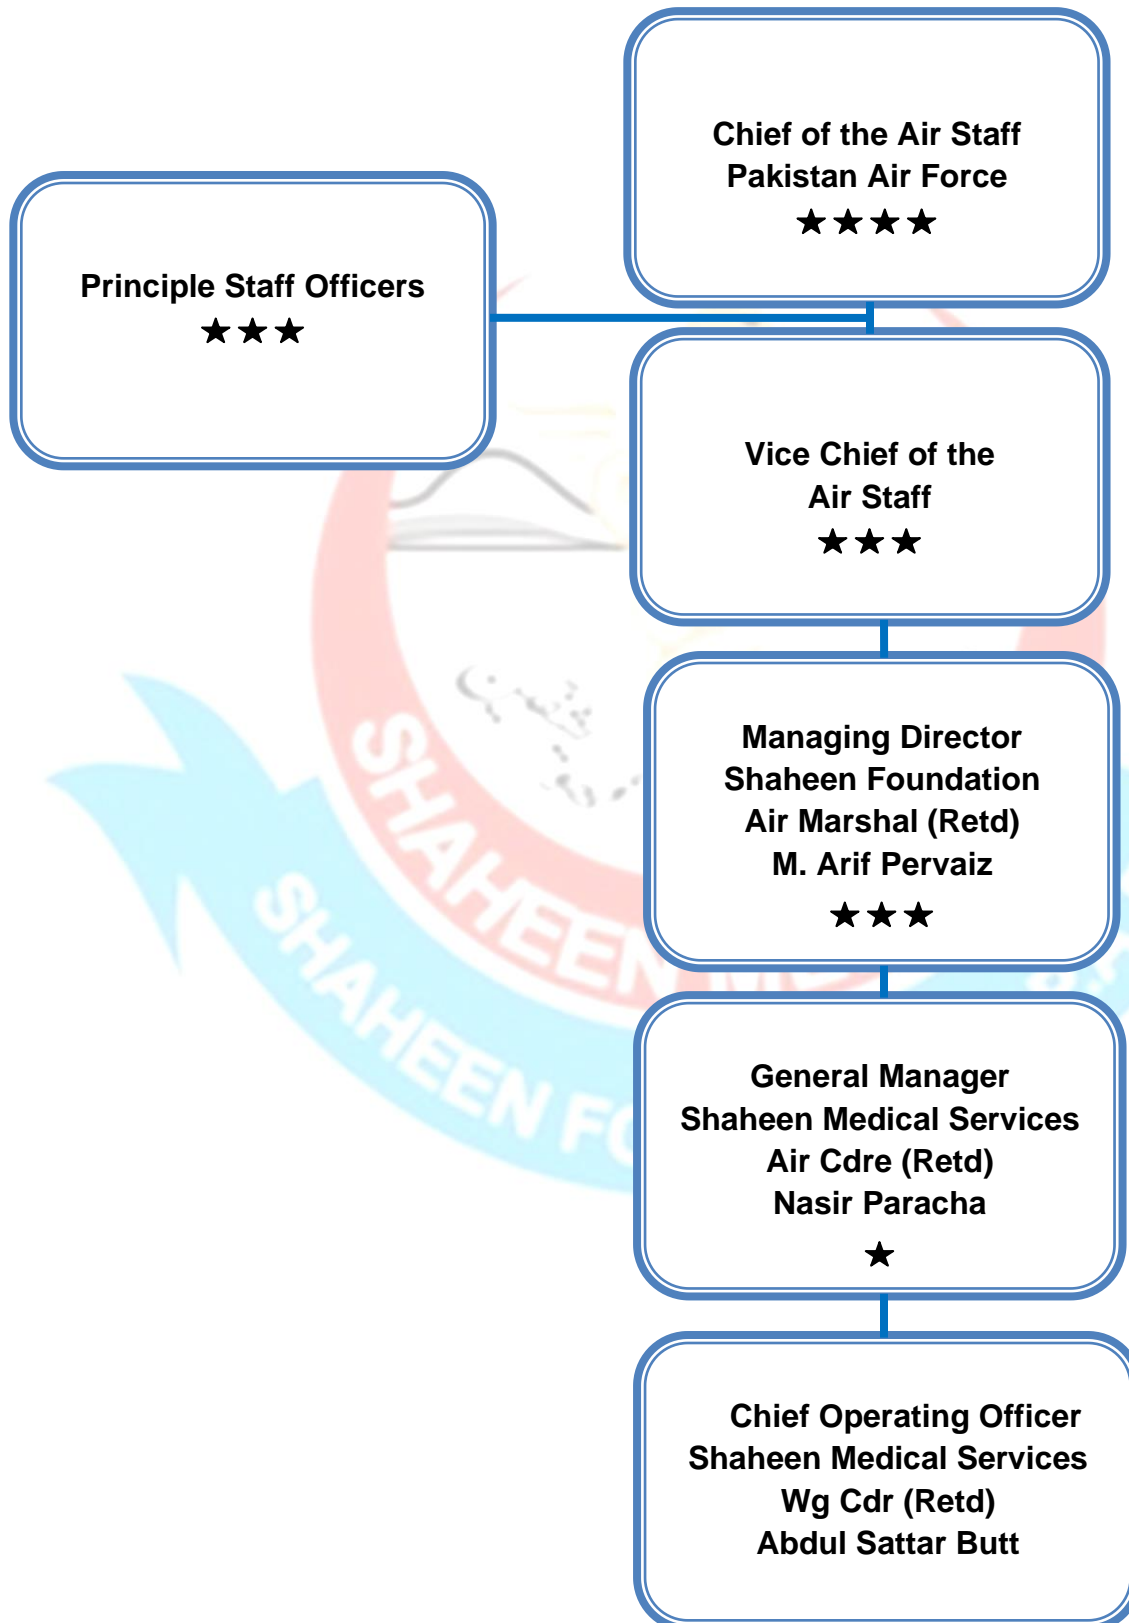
Chief of the Air Staff
Pakistan Air Force
★★★★

Principle Staff Officers
★★★

Vice Chief of the
Air Staff
★★★

Managing Director
Shaheen Foundation
Air Marshal (Retd)
M. Arif Pervaiz
★★★

General Manager
Shaheen Medical Services
Air Cdre (Retd)
Nasir Paracha
★

Chief Operating Officer
Shaheen Medical Services
Wg Cdr (Retd)
Abdul Sattar Butt

SHAHEEN

SHAHEEN FO